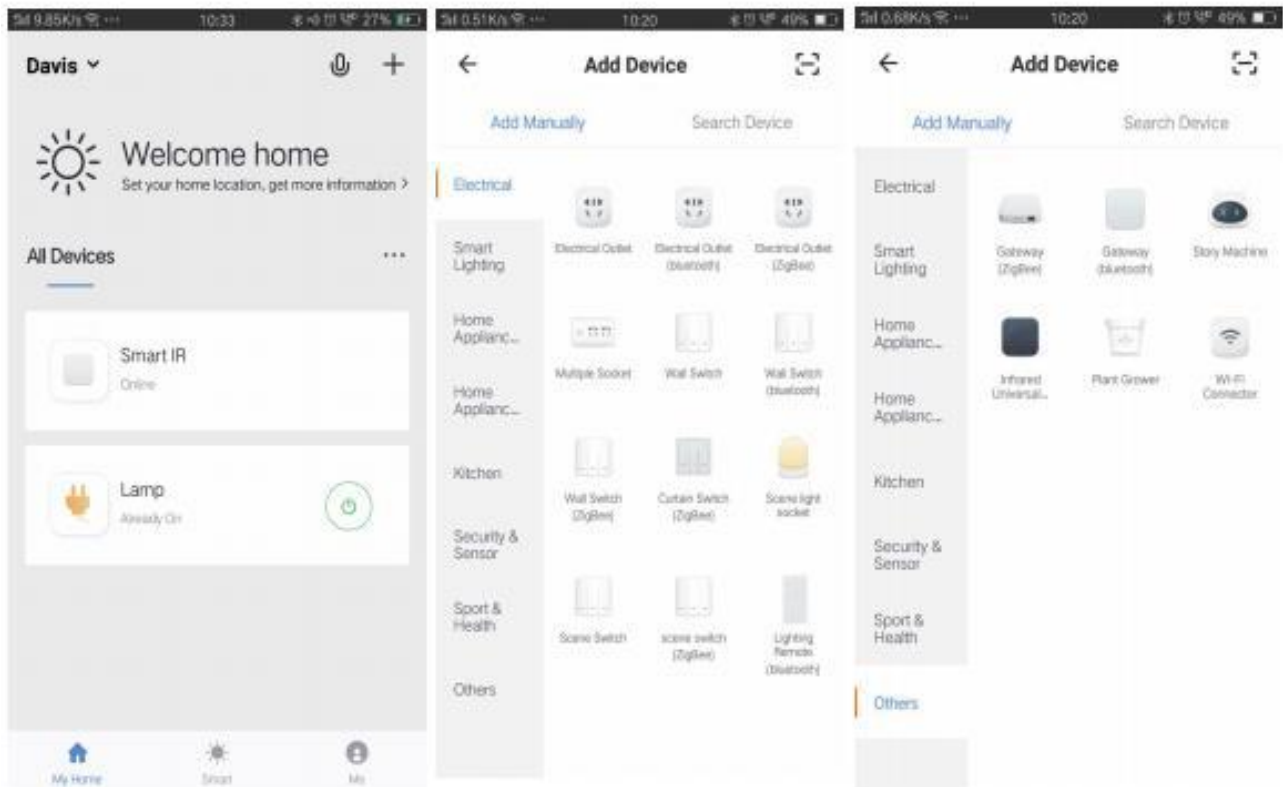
9.85K/s 10:33 27%

Davis ˅

Welcome home

Set your home location, get more information >

All Devices ···

Smart IR

Online

Lamp

Already On

My Home Smart Me

0.51K/s 10:20 49%

← Add Device

Add Manually Search Device

Electrical

Smart Lighting

Home Applianc...

Home Applianc...

Kitchen

Security & Sensor

Sport & Health

Others

Electrical Outlet

Electrical Outlet (bluetooth)

Electrical Outlet (ZigBee)

Multiple Socket

Wall Switch

Wall Switch (bluetooth)

Wall Switch (ZigBee)

Curtain Switch (ZigBee)

Scene light socket

Scene Switch

scene switch (ZigBee)

Lighting Remote (bluetooth)

0.68K/s 10:20 49%

← Add Device

Add Manually Search Device

Electrical

Smart Lighting

Home Applianc...

Home Applianc...

Kitchen

Security & Sensor

Sport & Health

Others

Gateway (ZigBee)

Gateway (bluetooth)

Story Machine

Infrared Universal...

Plant Grower

Wi-Fi Connector